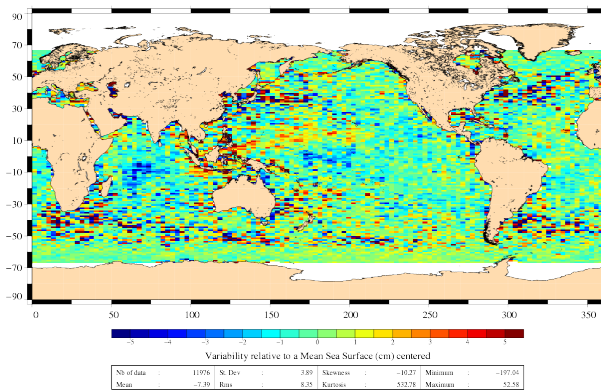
90
70
50
30
10
−10
−30
−50
−70
−90

0 50 100 150 200 250 300 350

−5 −4 −3 −2 −1 0 1 2 3 4 5

Variability relative to a Mean Sea Surface (cm) centered

| Nb of data | : | 11976 | St. Dev | : | 3.89 | Skewness | : | −10.27 | Minimum | : | −197.04 |
|---|---|---|---|---|---|---|---|---|---|---|---|
| Mean | : | −7.39 | Rms | : | 8.35 | Kurtosis | : | 532.78 | Maximum | : | 52.58 |